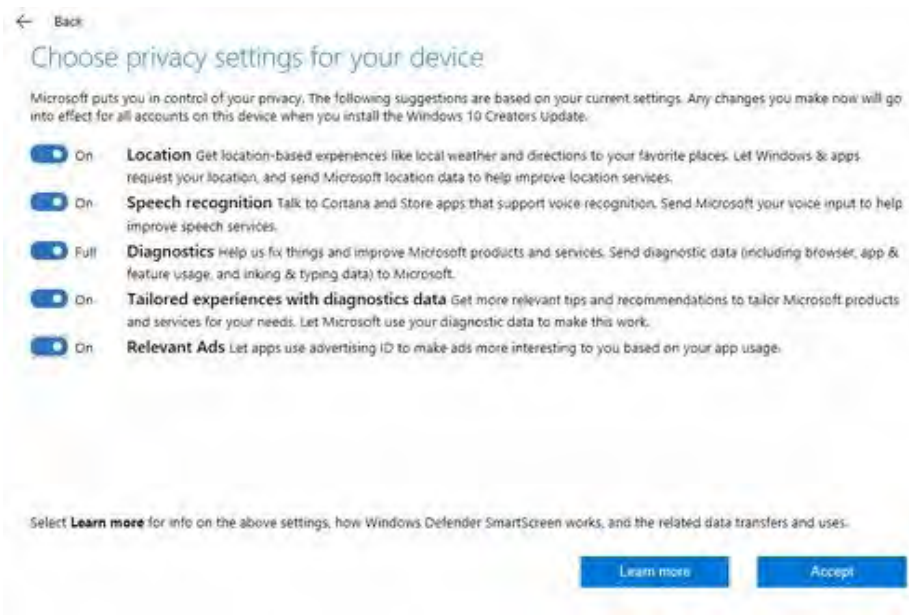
← Back

Choose privacy settings for your device

Microsoft puts you in control of your privacy. The following suggestions are based on your current settings. Any changes you make now will go into effect for all accounts on this device when you install the Windows 10 Creators Update.

On Location Get location-based experiences like local weather and directions to your favorite places. Let Windows & apps request your location, and send Microsoft location data to help improve location services.

On Speech recognition Talk to Cortana and Store apps that support voice recognition. Send Microsoft your voice input to help improve speech services.

Full Diagnostics Help us fix things and improve Microsoft products and services. Send diagnostic data (including browser, app & feature usage, and inking & typing data) to Microsoft.

On Tailored experiences with diagnostics data Get more relevant tips and recommendations to tailor Microsoft products and services for your needs. Let Microsoft use your diagnostic data to make this work.

On Relevant Ads Let apps use advertising ID to make ads more interesting to you based on your app usage.

Select Learn more for info on the above settings, how Windows Defender SmartScreen works, and the related data transfers and uses.

Learn more

Accept